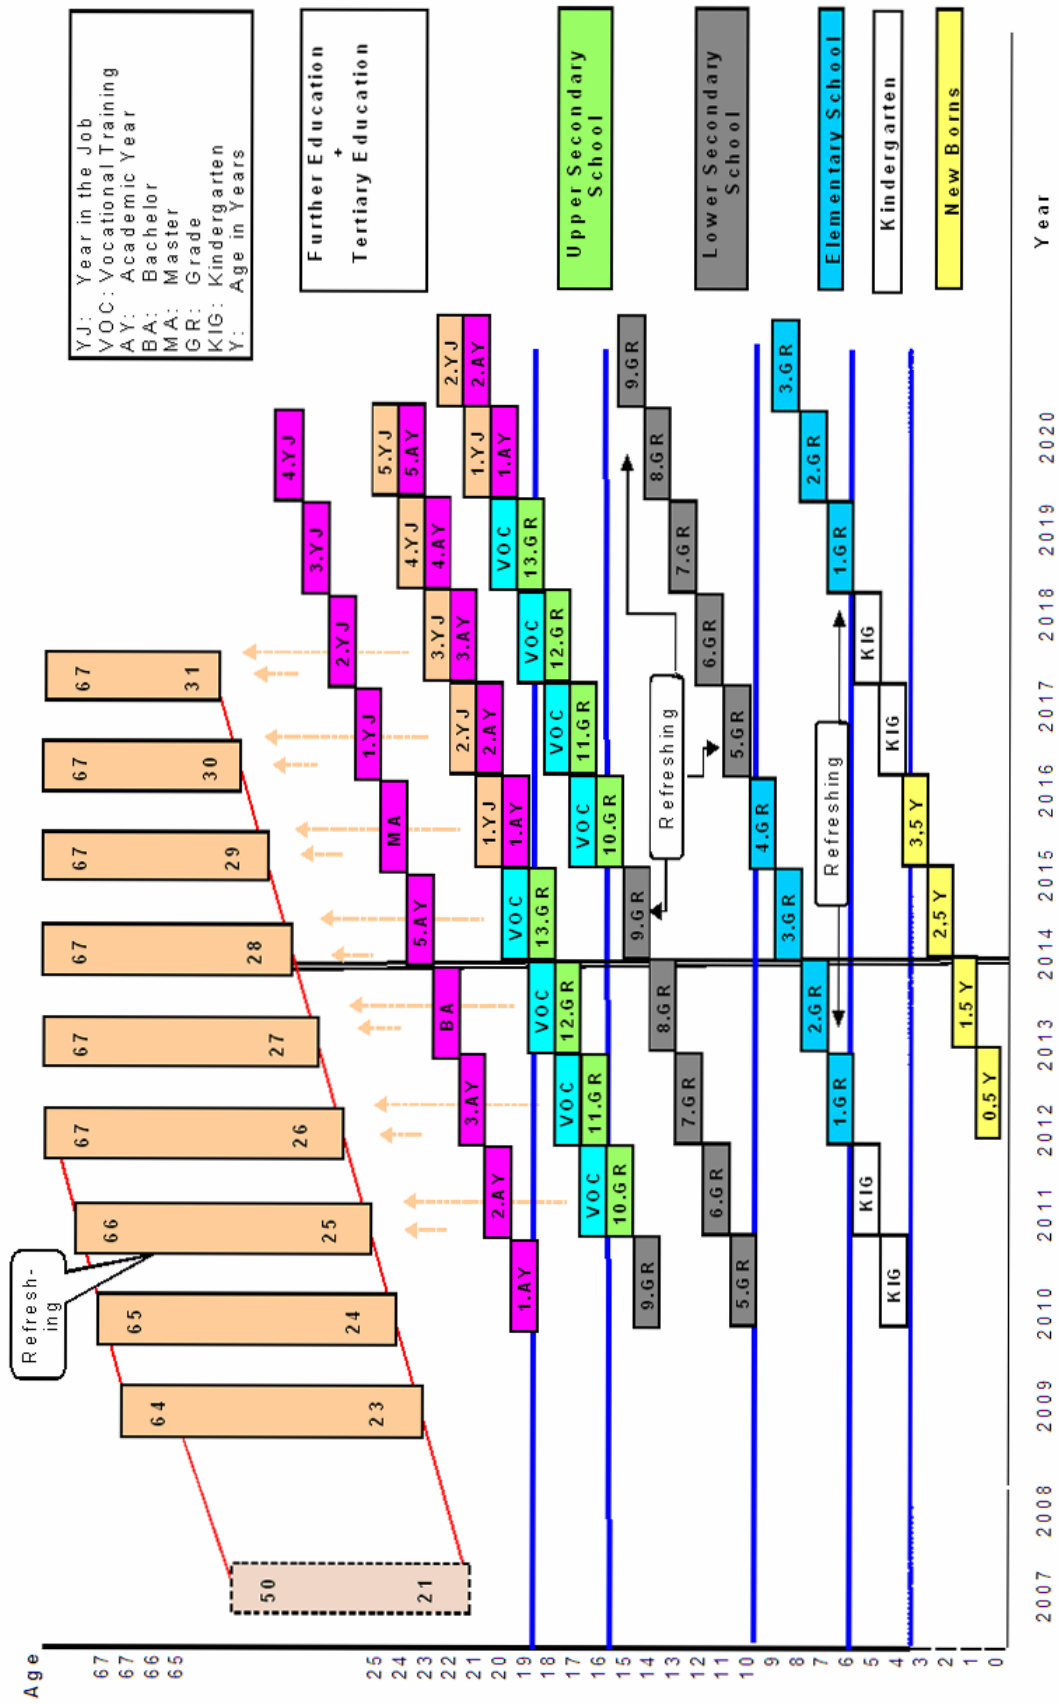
YJ: Year in the Job
VOC: Vocational Training
AY: Academic Year
BA: Bachelor
MA: Master
GR: Grade
KIG: Kindergarten
Y: Age in Years

Further Education + Tertiary Education

Upper Secondary School

Lower Secondary School

Elementary School

Kindergarten

New Borns

Year

2007 2008 2009 2010 2011 2012 2013 2014 2015 2016 2017 2018 2019 2020

Age

67 67 66 65 25 24 23 22 21 20 19 18 17 16 15 14 13 12 11 10 9 8 7 6 5 4 3 2 1 0

50 21
64 23
65 24
66 25
67 26
67 27
67 28
67 29
67 30
67 31

Refresh-ing

1.AY 2.AY 3.AY BA 5.AY MA 1.YJ 2.YJ 3.YJ 4.YJ

1.YJ 1.AY 2.YJ 2.AY 3.YJ 3.AY 4.YJ 4.AY 5.YJ 5.AY

1.YJ 1.AY 2.YJ 2.AY

VOC 10.GR VOC 11.GR VOC 12.GR VOC 13.GR

VOC 10.GR VOC 11.GR VOC 12.GR VOC 13.GR

9.GR 9.GR

5.GR 6.GR 7.GR 8.GR 9.GR

Refreshing

5.GR 6.GR 7.GR 8.GR 9.GR

1.GR 2.GR 3.GR 4.GR

Refreshing

1.GR 2.GR 3.GR

KIG KIG KIG KIG

0,5 Y 1,5 Y 2,5 Y 3,5 Y